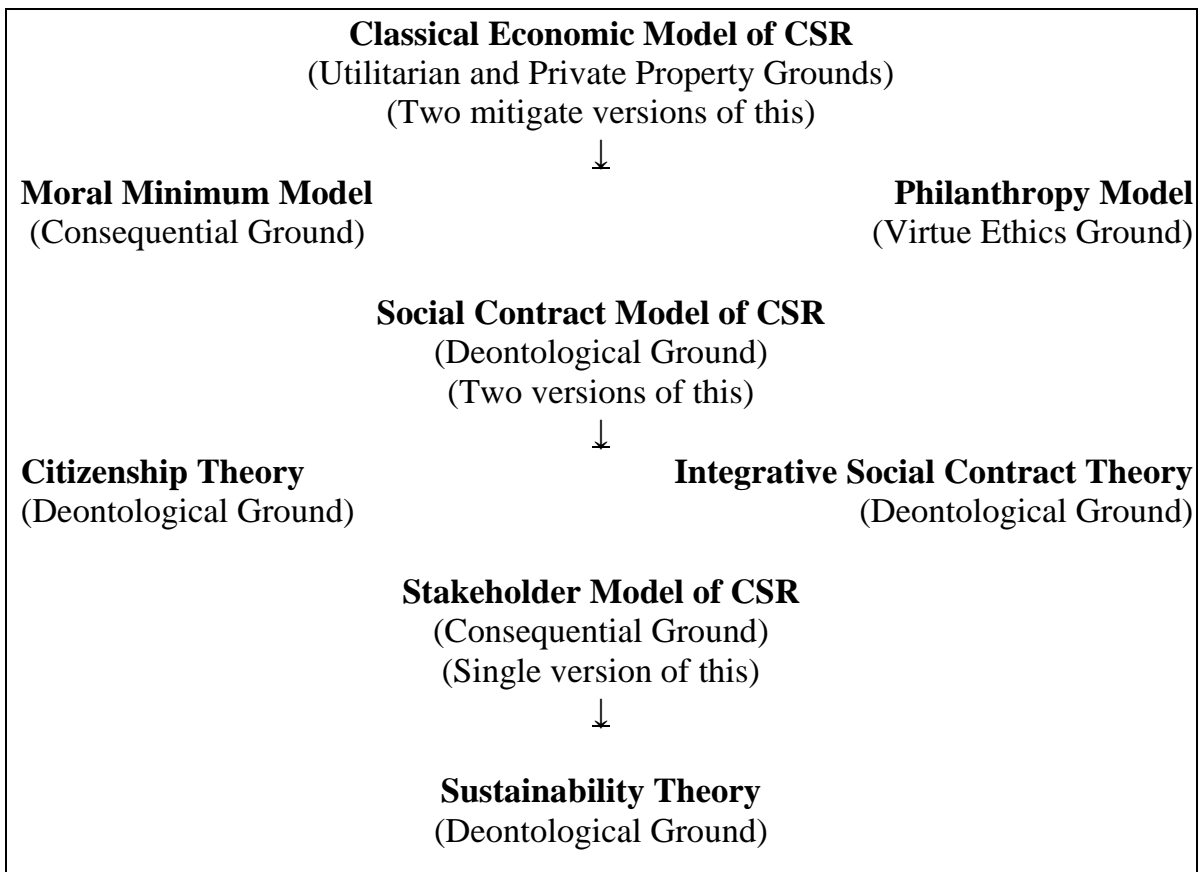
**Classical Economic Model of CSR**
(Utilitarian and Private Property Grounds)
(Two mitigate versions of this)
↓

**Moral Minimum Model**
(Consequential Ground)

**Philanthropy Model**
(Virtue Ethics Ground)

**Social Contract Model of CSR**
(Deontological Ground)
(Two versions of this)
↓

**Citizenship Theory**
(Deontological Ground)

**Integrative Social Contract Theory**
(Deontological Ground)

**Stakeholder Model of CSR**
(Consequential Ground)
(Single version of this)
↓

**Sustainability Theory**
(Deontological Ground)